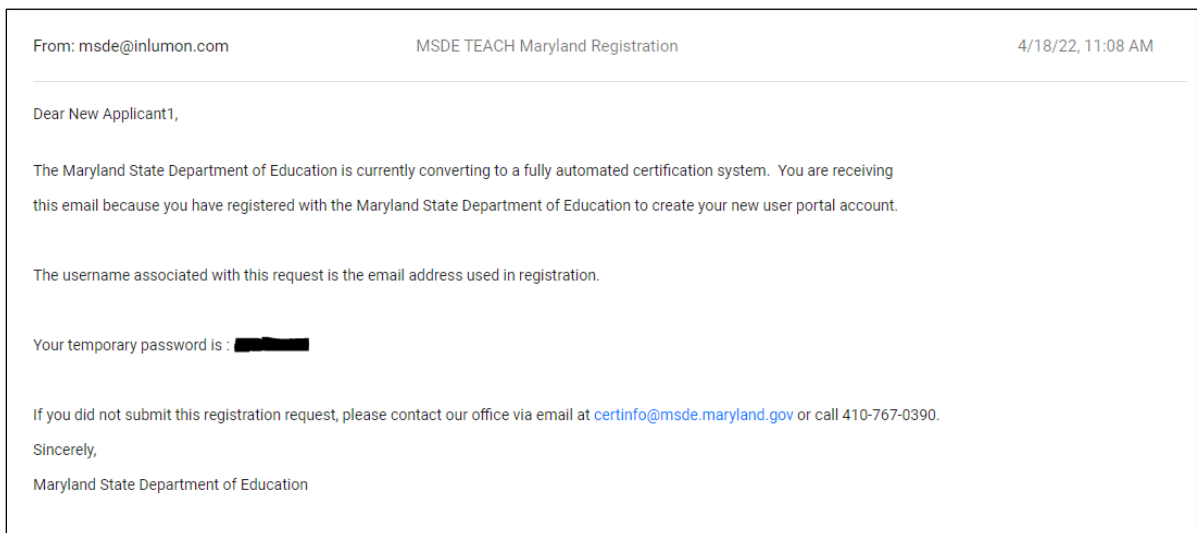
From: msde@inlumon.com MSDE TEACH Maryland Registration 4/18/22, 11:08 AM

Dear New Applicant1,

The Maryland State Department of Education is currently converting to a fully automated certification system. You are receiving this email because you have registered with the Maryland State Department of Education to create your new user portal account.

The username associated with this request is the email address used in registration.

Your temporary password is : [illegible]

If you did not submit this registration request, please contact our office via email at certinfo@msde.maryland.gov or call 410-767-0390.

Sincerely,

Maryland State Department of Education